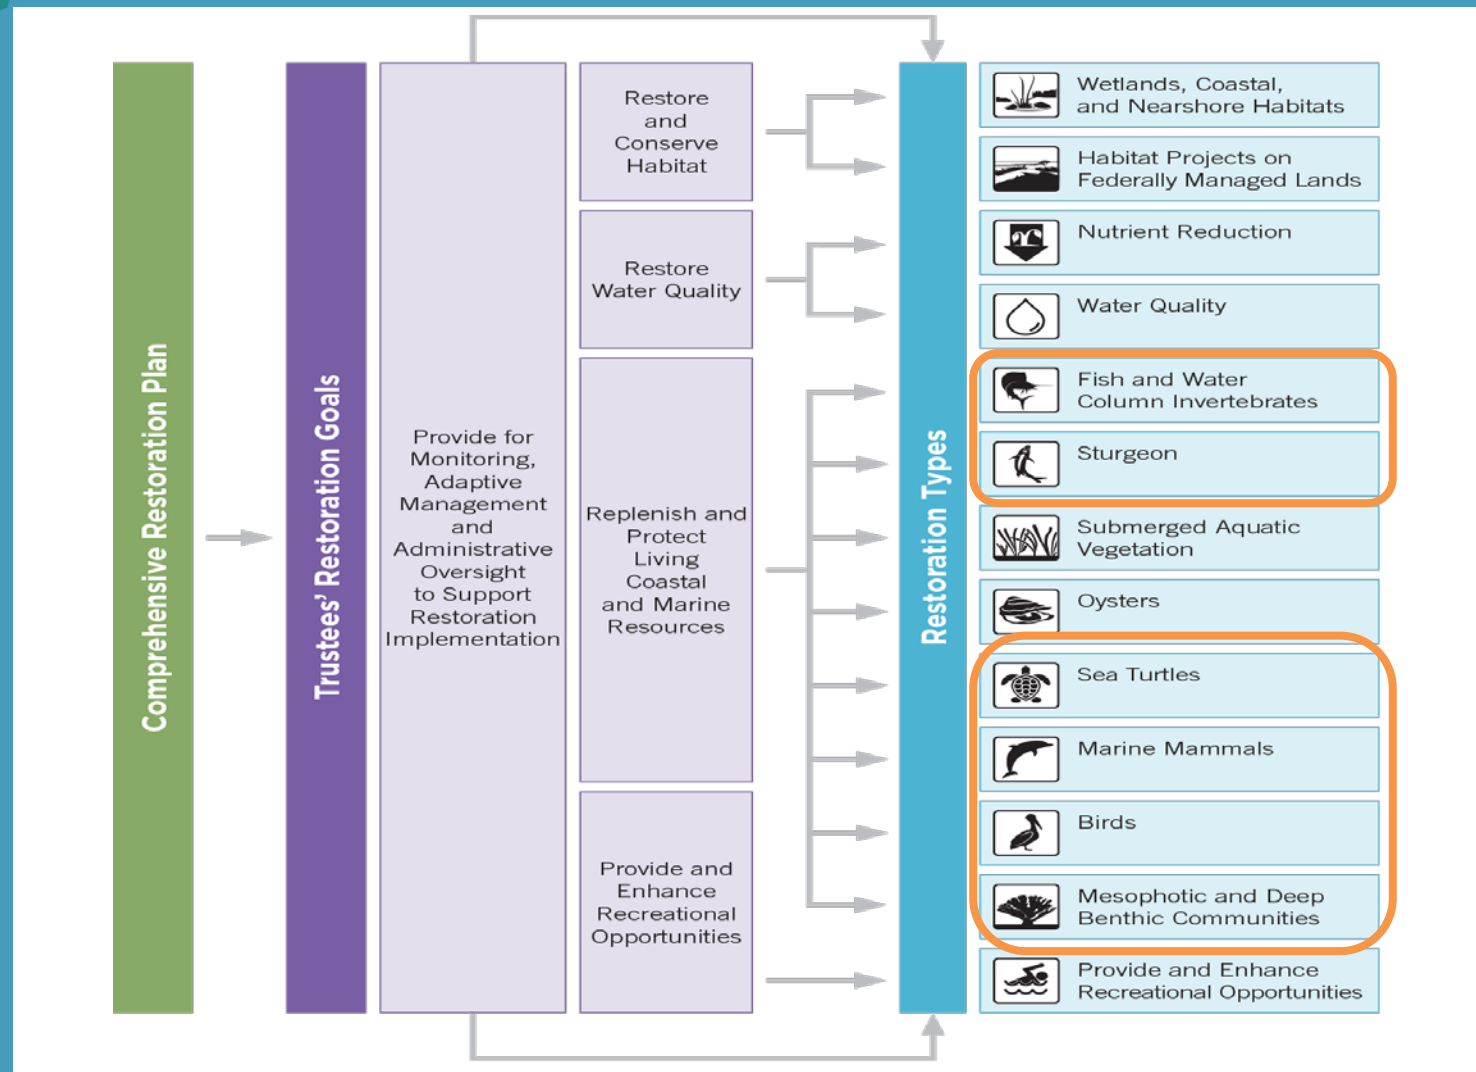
Comprehensive Restoration Plan

Trustees' Restoration Goals

Provide for Monitoring, Adaptive Management and Administrative Oversight to Support Restoration Implementation

Restore and Conserve Habitat

Restore Water Quality

Replenish and Protect Living Coastal and Marine Resources

Provide and Enhance Recreational Opportunities

Restoration Types

Wetlands, Coastal, and Nearshore Habitats

Habitat Projects on Federally Managed Lands

Nutrient Reduction

Water Quality

Fish and Water Column Invertebrates

Sturgeon

Submerged Aquatic Vegetation

Oysters

Sea Turtles

Marine Mammals

Birds

Mesophotic and Deep Benthic Communities

Provide and Enhance Recreational Opportunities